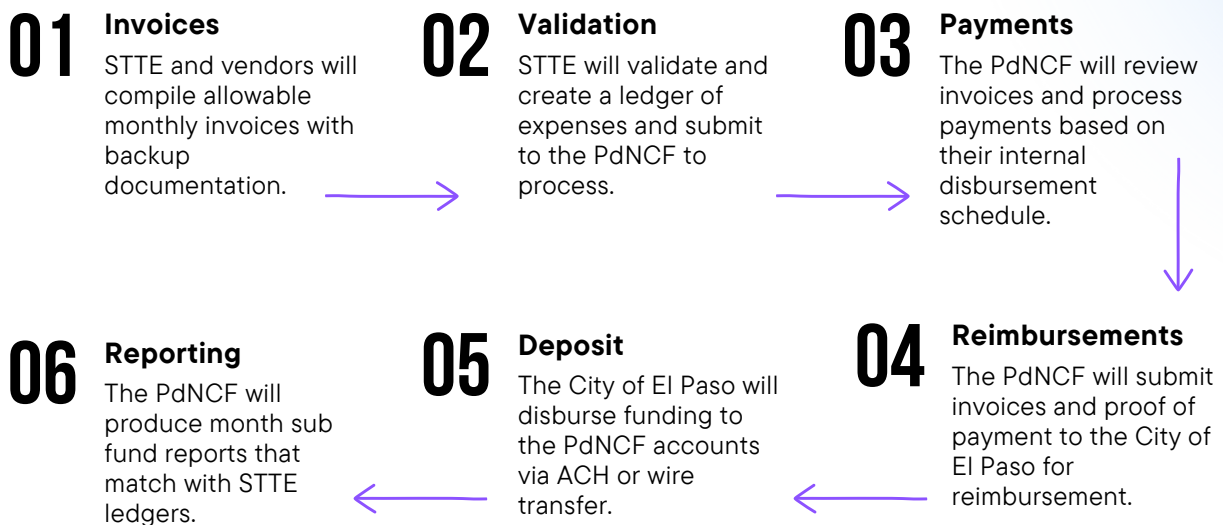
01
Invoices
STTE and vendors will compile allowable monthly invoices with backup documentation.

02
Validation
STTE will validate and create a ledger of expenses and submit to the PdNCF to process.

03
Payments
The PdNCF will review invoices and process payments based on their internal disbursement schedule.

04
Reimbursements
The PdNCF will submit invoices and proof of payment to the City of El Paso for reimbursement.

05
Deposit
The City of El Paso will disburse funding to the PdNCF accounts via ACH or wire transfer.

06
Reporting
The PdNCF will produce month sub fund reports that match with STTE ledgers.